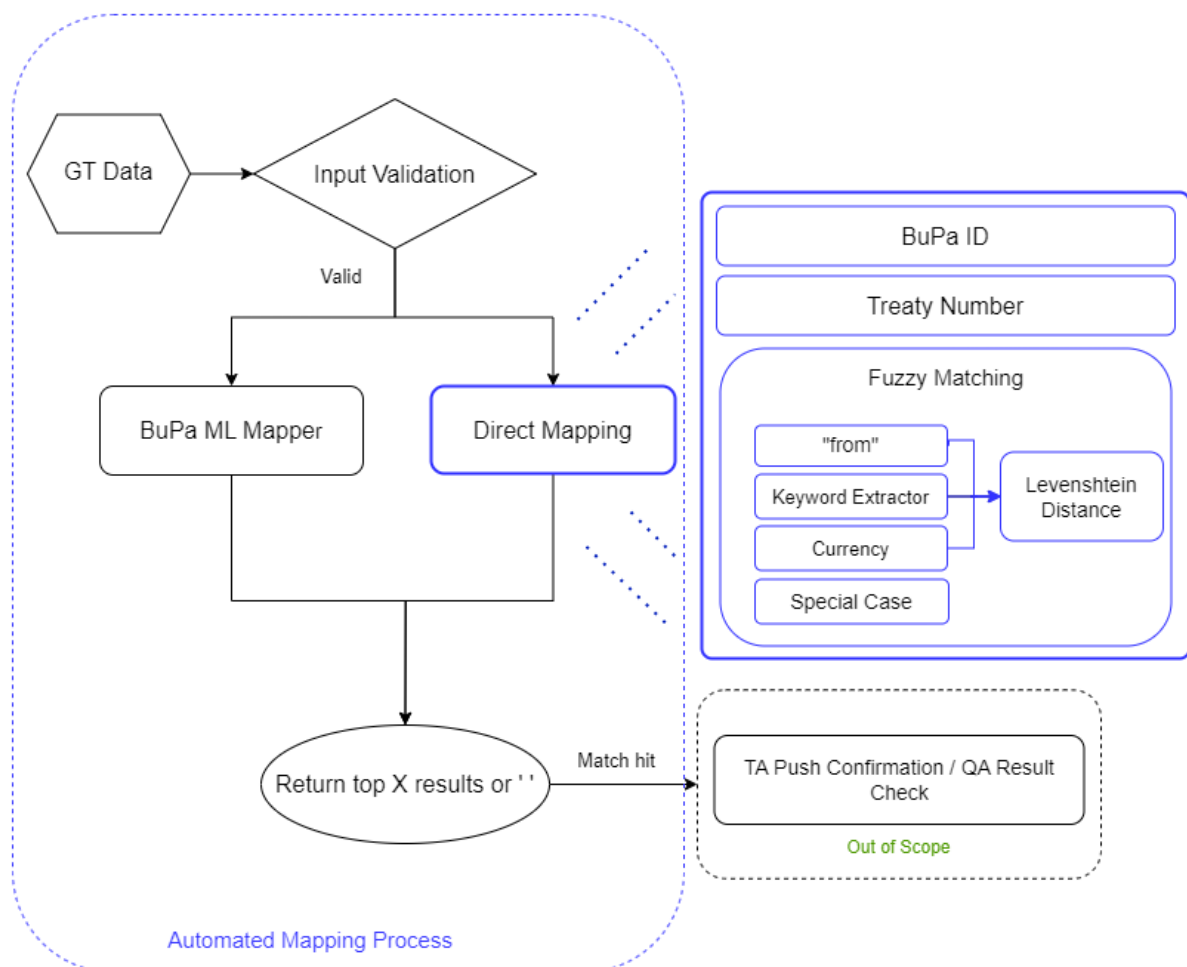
GT Data

Input Validation

Valid

BuPa ML Mapper

Direct Mapping

Return top X results or ' '

Match hit

TA Push Confirmation / QA Result Check

Out of Scope

BuPa ID

Treaty Number

Fuzzy Matching

"from"

Keyword Extractor

Currency

Special Case

Levenshtein Distance

Automated Mapping Process